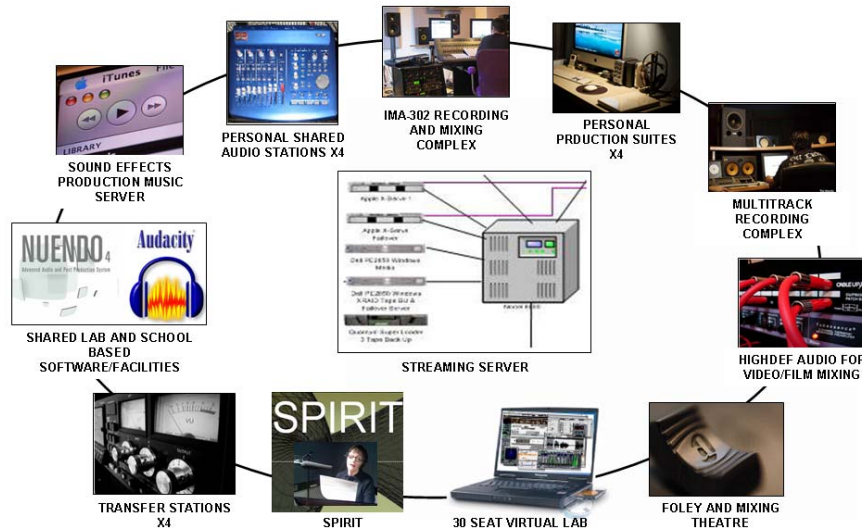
iTunes

File

LIBRARY

SOUND EFFECTS PRODUCTION MUSIC SERVER

PERSONAL SHARED AUDIO STATIONS X4

IMA-302 RECORDING AND MIXING COMPLEX

PERSONAL PRDUCTION SUITES X4

MULTITRACK RECORDING COMPLEX

NUENDO 4

Advanced Audio and Post Production System

Audacity

SHARED LAB AND SCHOOL BASED SOFTWARE/FACILITIES

Apple X-Serve 1

Apple X-Serve Failover

Dell PE2850 Windows Media

Dell PE2850 Windows XRAID Tape Bd & Failover Server

Quantum Super Loader 3 Tape Back Up

STREAMING SERVER

HIGHDEF AUDIO FOR VIDEO/FILM MIXING

SPIRIT

TRANSFER STATIONS X4

SPIRIT

30 SEAT VIRTUAL LAB

FOLEY AND MIXING THEATRE